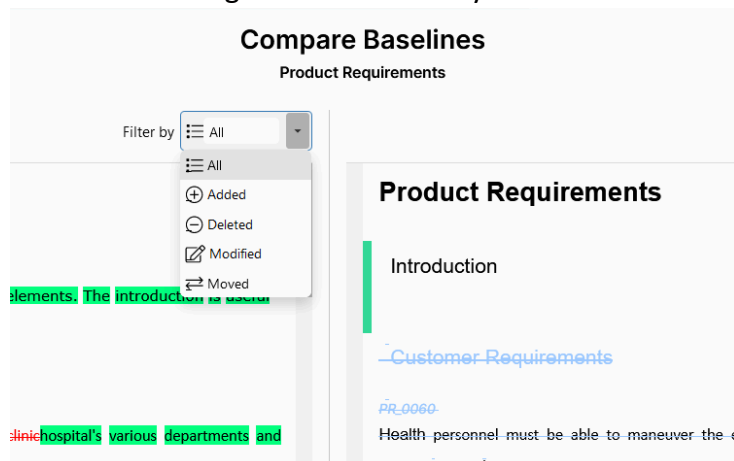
Compare Baselines
Product Requirements

Filter by All

All
Added
Deleted
Modified
Moved

elements. The introduction is useful

clinichospital's various departments and

Product Requirements

Introduction

Customer Requirements

PR_0060

Health personnel must be able to maneuver the